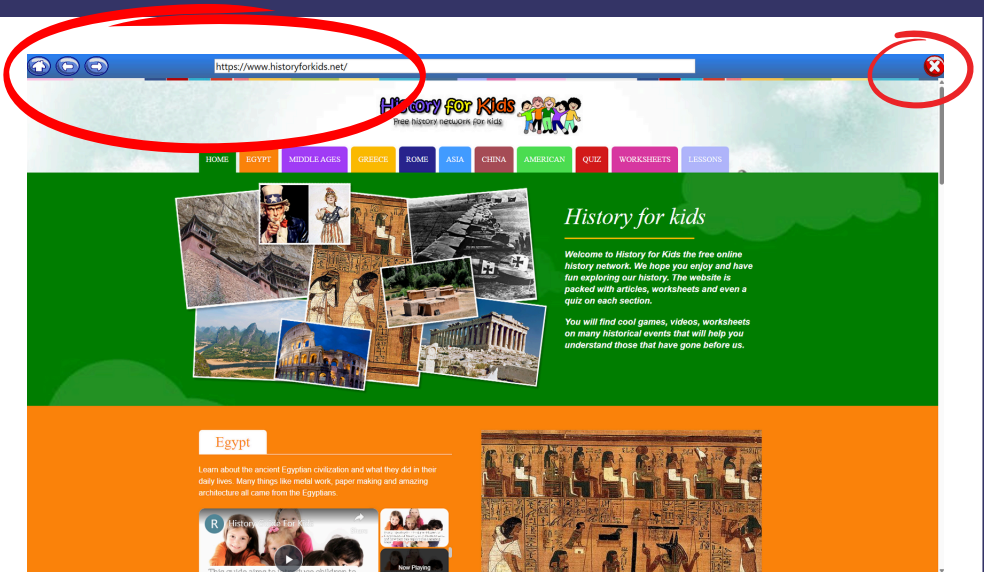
https://www.historyforkids.net/

History for Kids
Free history network for kids

HOME EGYPT MIDDLE AGES GREECE ROME ASIA CHINA AMERICAN QUIZ WORKSHEETS LESSONS

History for kids

Welcome to History for Kids the free online history network. We hope you enjoy and have fun exploring our history. The website is packed with articles, worksheets and even a quiz on each section.

You will find cool games, videos, worksheets on many historical events that will help you understand those that have gone before us.

Egypt

Learn about the ancient Egyptian civilization and what they did in their daily lives. Many things like metal work, paper making and amazing architecture all came from the Egyptians.

History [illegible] For Kids

Now Playing